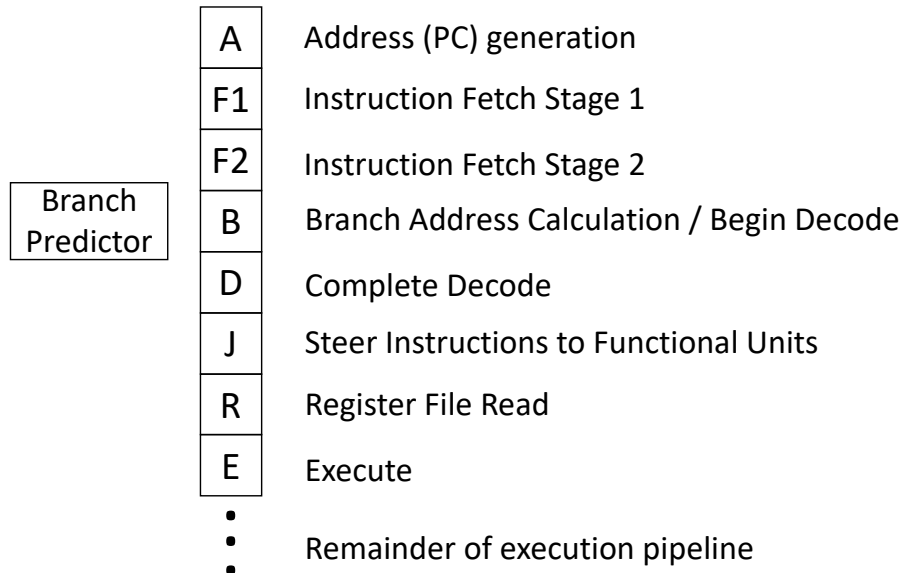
Branch Predictor

A Address (PC) generation
F1 Instruction Fetch Stage 1
F2 Instruction Fetch Stage 2
B Branch Address Calculation / Begin Decode
D Complete Decode
J Steer Instructions to Functional Units
R Register File Read
E Execute
Remainder of execution pipeline